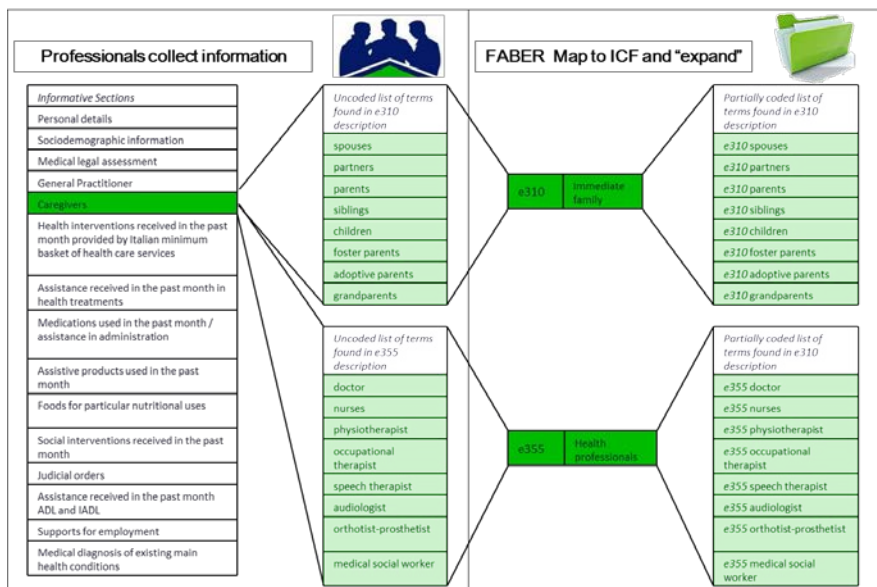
Professionals collect information

FABER Map to ICF and "expand"

Informative Sections
Personal details
Sociodemographic information
Medical legal assessment
General Practitioner
Caregivers
Health interventions received in the past month provided by Italian minimum basket of health care services
Assistance received in the past month in health treatments
Medications used in the past month / assistance in administration
Assistive products used in the past month
Foods for particular nutritional uses
Social interventions received in the past month
Judicial orders
Assistance received in the past month ADL and IADL
Supports for employment
Medical diagnosis of existing main health conditions

Uncoded list of terms found in e310 description
spouses
partners
parents
siblings
children
foster parents
adoptive parents
grandparents

Uncoded list of terms found in e355 description
doctor
nurses
physiotherapist
occupational therapist
speech therapist
audiologist
orthotist-prosthetist
medical social worker

e310 Immediate family

e355 Health professionals

Partially coded list of terms found in e310 description
e310 spouses
e310 partners
e310 parents
e310 siblings
e310 children
e310 foster parents
e310 adoptive parents
e310 grandparents

Partially coded list of terms found in e310 description
e355 doctor
e355 nurses
e355 physiotherapist
e355 occupational therapist
e355 speech therapist
e355 audiologist
e355 orthotist-prosthetist
e355 medical social worker